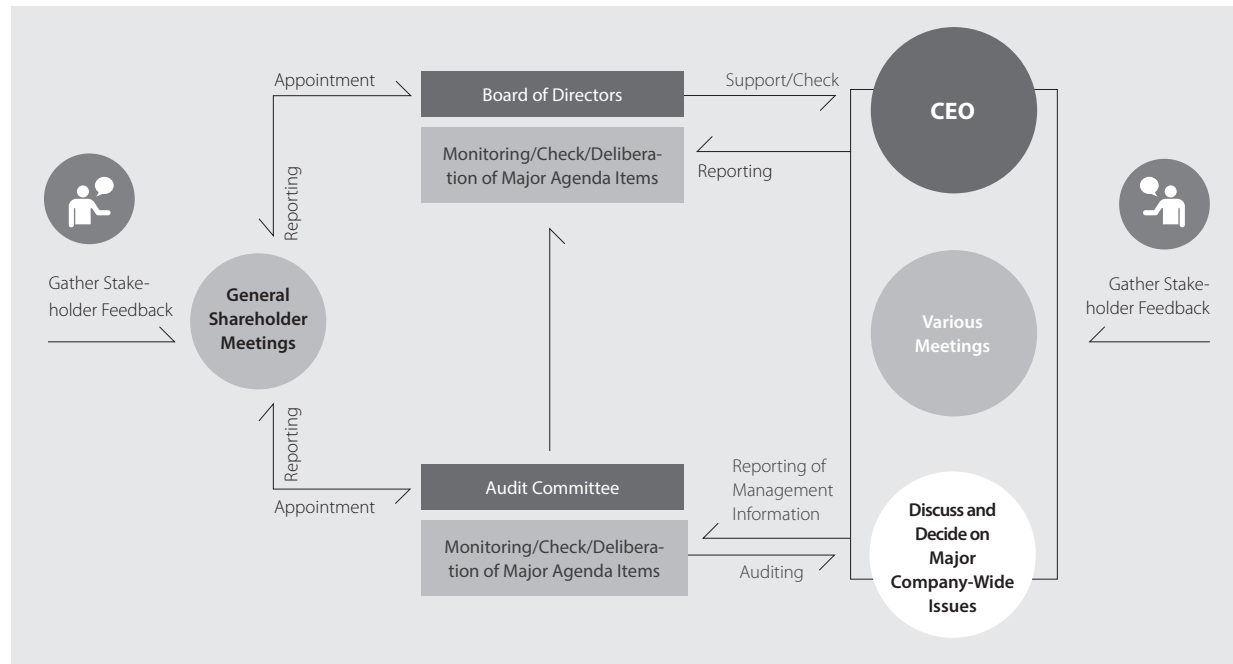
Appointment

Board of Directors

Monitoring/Check/Deliberation of Major Agenda Items

Support/Check

Reporting

CEO

Reporting

Gather Stakeholder Feedback

General Shareholder Meetings

Various Meetings

Gather Stakeholder Feedback

Reporting

Appointment

Audit Committee

Monitoring/Check/Deliberation of Major Agenda Items

Reporting of Management Information

Auditing

Discuss and Decide on Major Company-Wide Issues